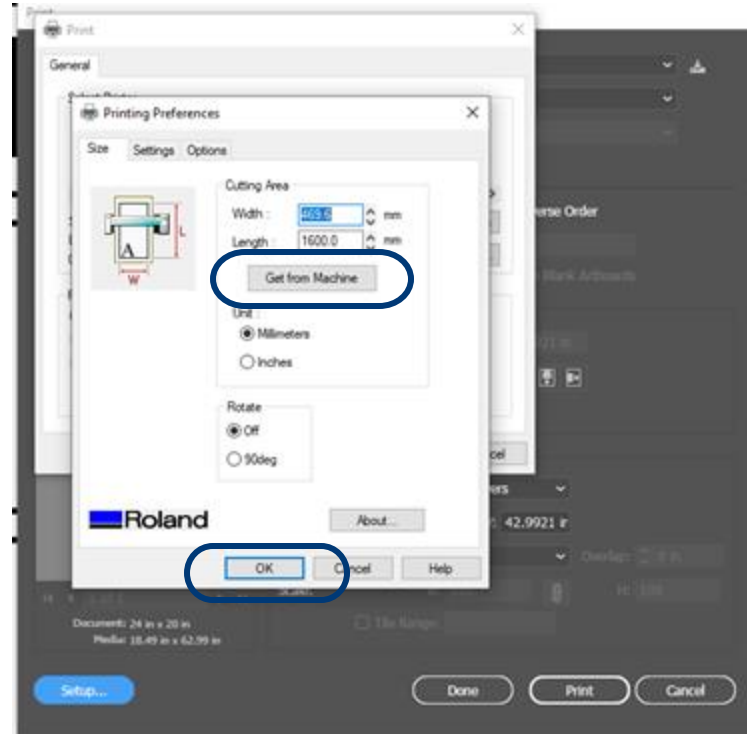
Print

Print

General

Printing Preferences

Size Settings Options

Cutting Area

Width : 469.6 mm

Length : 1600.0 mm

Get from Machine

Unit

Millimeters

Inches

Rotate

Off

90deg

Roland

About...

OK Cancel Help

erse Order

Blank Artboards

ncel

ers

42.9921 ir

Overlap:

Tile Range:

Document: 24 in x 20 in

Media: 18.49 in x 62.99 in

Setup...

Done

Print

Cancel